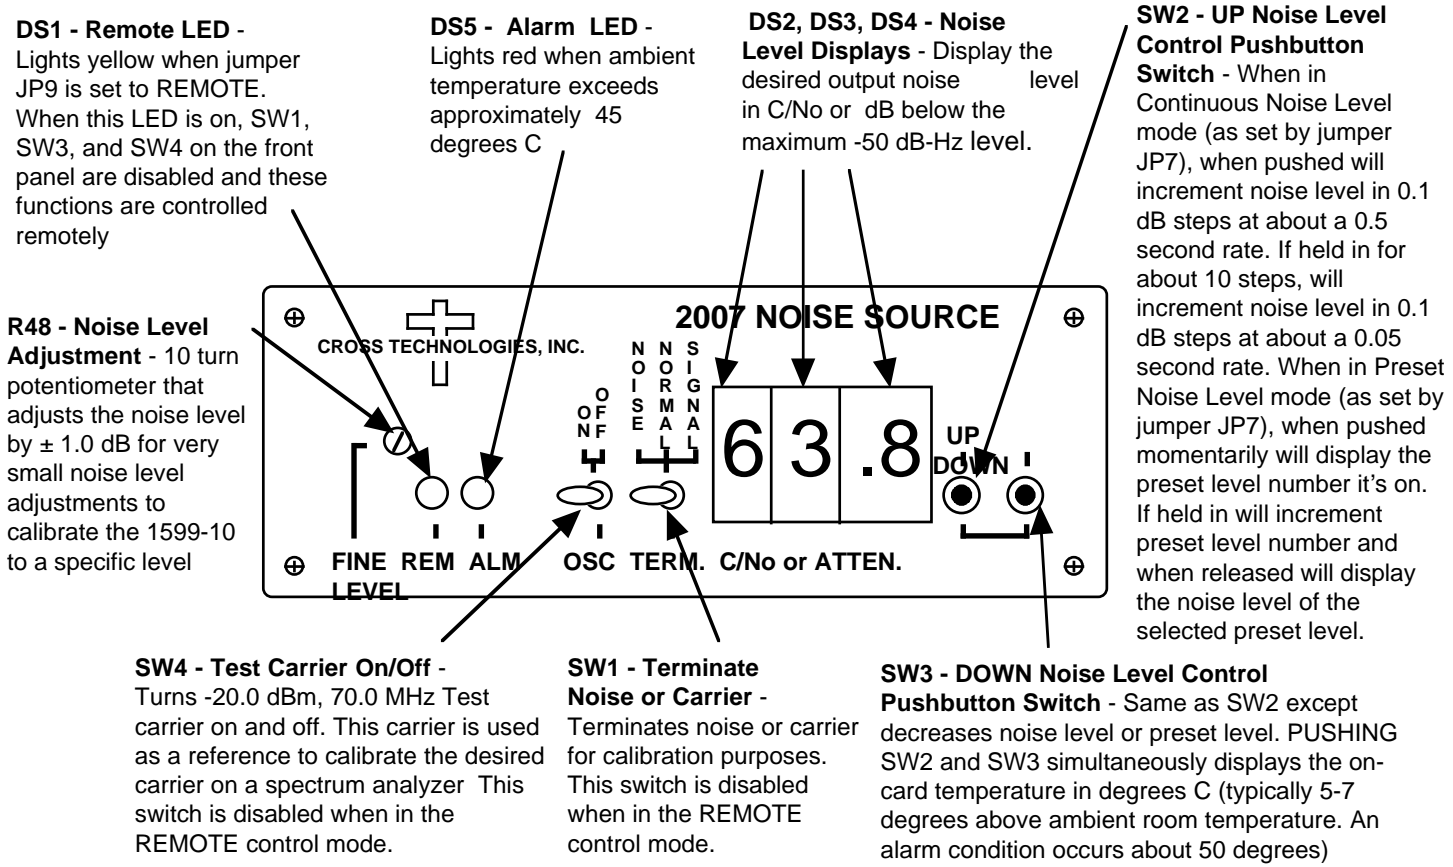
**DS1 - Remote LED** - Lights yellow when jumper JP9 is set to REMOTE. When this LED is on, SW1, SW3, and SW4 on the front panel are disabled and these functions are controlled remotely

**DS5 - Alarm LED** - Lights red when ambient temperature exceeds approximately 45 degrees C

**DS2, DS3, DS4 - Noise Level Displays** - Display the desired output noise level in C/No or dB below the maximum -50 dB-Hz level.

**SW2 - UP Noise Level Control Pushbutton Switch** - When in Continuous Noise Level mode (as set by jumper JP7), when pushed will increment noise level in 0.1 dB steps at about a 0.5 second rate. If held in for about 10 steps, will increment noise level in 0.1 dB steps at about a 0.05 second rate. When in Preset Noise Level mode (as set by jumper JP7), when pushed momentarily will display the preset level number it's on. If held in will increment preset level number and when released will display the noise level of the selected preset level.

**R48 - Noise Level Adjustment** - 10 turn potentiometer that adjusts the noise level by ± 1.0 dB for very small noise level adjustments to calibrate the 1599-10 to a specific level

CROSS TECHNOLOGIES, INC.

2007 NOISE SOURCE

ON OFF

NOISE NORMAL SIGNAL

6 3 .8

UP DOWN

FINE LEVEL REM ALM OSC TERM. C/No or ATTEN.

**SW4 - Test Carrier On/Off** - Turns -20.0 dBm, 70.0 MHz Test carrier on and off. This carrier is used as a reference to calibrate the desired carrier on a spectrum analyzer This switch is disabled when in the REMOTE control mode.

**SW1 - Terminate Noise or Carrier** - Terminates noise or carrier for calibration purposes. This switch is disabled when in the REMOTE control mode.

**SW3 - DOWN Noise Level Control Pushbutton Switch** - Same as SW2 except decreases noise level or preset level. PUSHING SW2 and SW3 simultaneously displays the on-card temperature in degrees C (typically 5-7 degrees above ambient room temperature. An alarm condition occurs about 50 degrees)